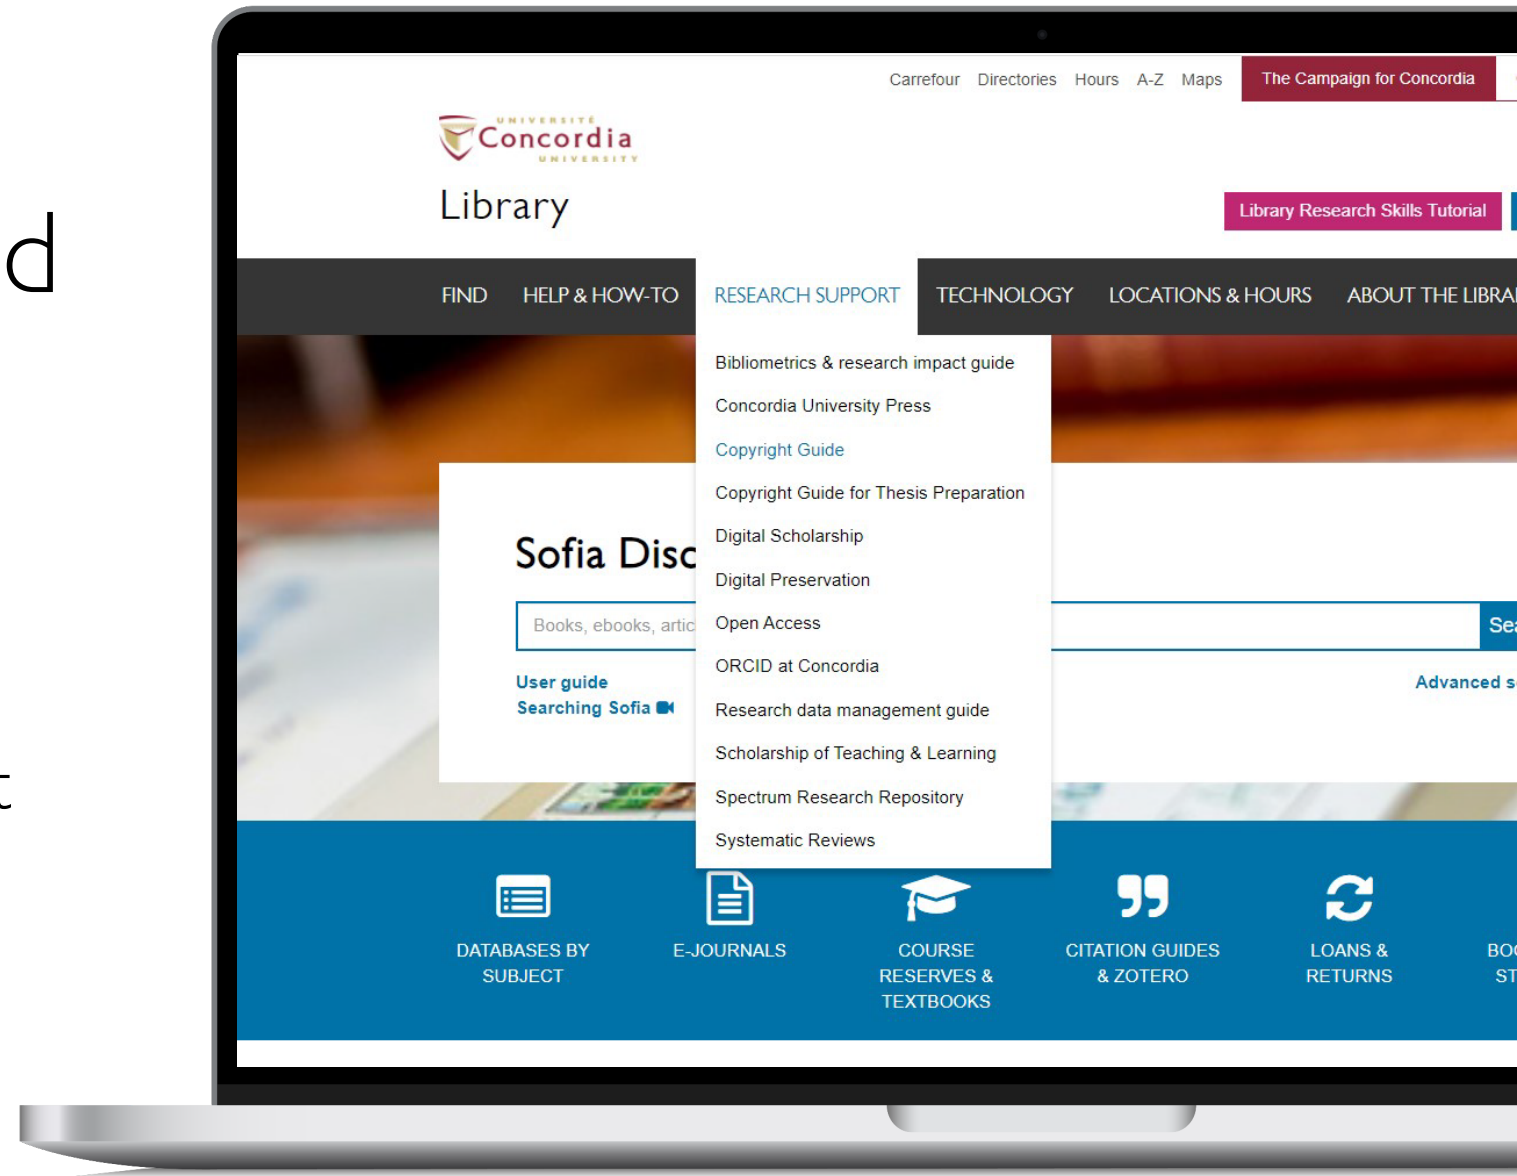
d

t

Carrefour Directories Hours A-Z Maps The Campaign for Concordia

UNIVERSITÉ Concordia UNIVERSITY

Library

Library Research Skills Tutorial

FIND HELP & HOW-TO RESEARCH SUPPORT TECHNOLOGY LOCATIONS & HOURS ABOUT THE LIBRA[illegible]

Bibliometrics & research impact guide
Concordia University Press
Copyright Guide
Copyright Guide for Thesis Preparation
Digital Scholarship
Digital Preservation
Open Access
ORCID at Concordia
Research data management guide
Scholarship of Teaching & Learning
Spectrum Research Repository
Systematic Reviews

Sofia Disc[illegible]

Books, ebooks, artic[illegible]

Se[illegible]

User guide
Searching Sofia

Advanced s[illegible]

DATABASES BY SUBJECT
E-JOURNALS
COURSE RESERVES & TEXTBOOKS
CITATION GUIDES & ZOTERO
LOANS & RETURNS
BO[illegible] ST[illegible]